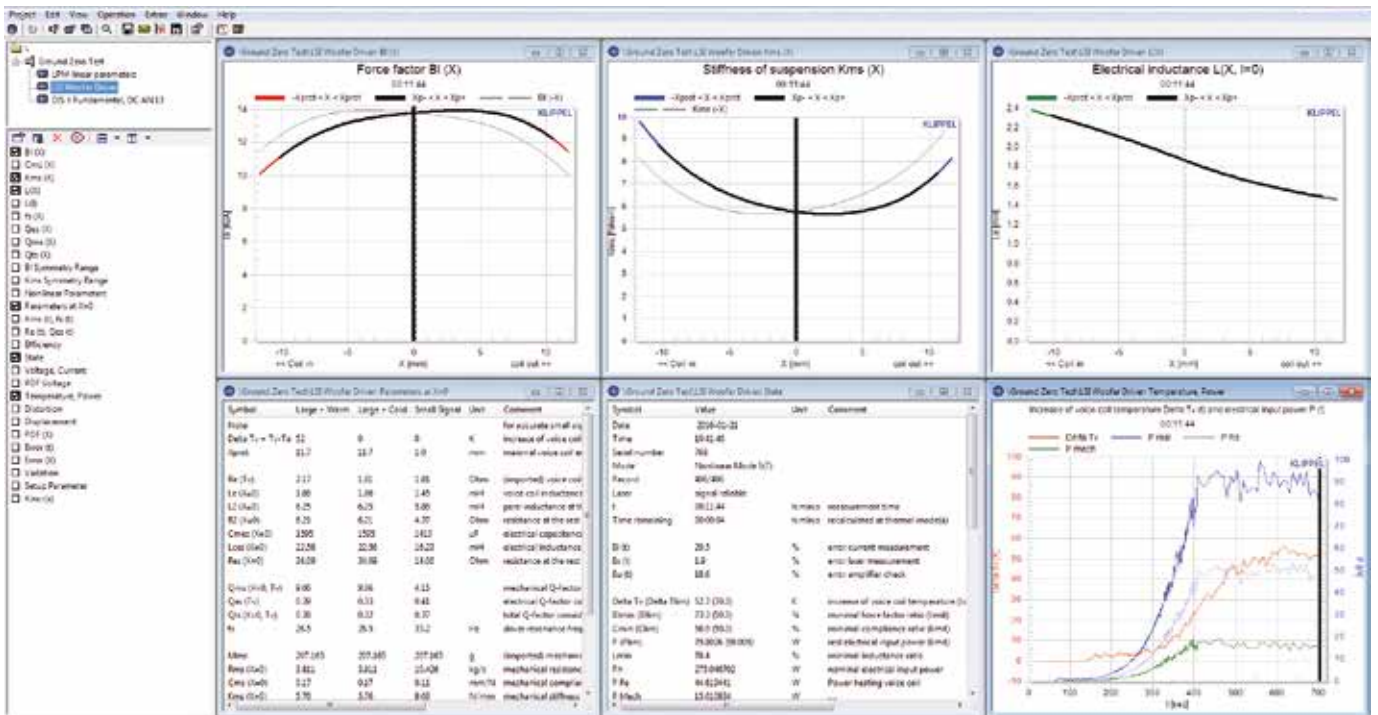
Project Edit View Operation Extras Window Help

Ground Zero Test
LPM linear parameters
LSI Woofer Driver
DIS + Fundamental, IEC 60268

Bl (X)
Cms (X)
Kms (X)
L(X)
L(I)
fs (X)
Qes (X)
Qms (X)
Qts (X)
Bl Symmetry Range
Kms Symmetry Range
Nonlinear Parameters
Parameters at X=0
Kms (t), fs (t)
Re (t), Qes (t)
Efficiency
State
Voltage, Current
PDF Voltage
Temperature, Power
Distortion
Displacement
PDF (X)
Bmin (X)
Emin (X)
Validation
Setup Parameter
Kms (x)

Ground Zero Test LSI Woofer Driver Bl (X)
Force factor Bl (X)
00:11:44
-Xprot < X < Xprot Xp- < X < Xp+ Bl (-X)
KLIPPEL
<< Coil in X [mm] coil out >>

Ground Zero Test LSI Woofer Driver Kms (X)
Stiffness of suspension Kms (X)
00:11:44
-Xprot < X < Xprot Xp- < X < Xp+ Kms (-X)
KLIPPEL
<< Coil in X [mm] coil out >>

Ground Zero Test LSI Woofer Driver L(X)
Electrical inductance L(X, I=0)
00:11:44
-Xprot < X < Xprot Xp- < X < Xp+
KLIPPEL
<< Coil in X [mm] coil out >>

Ground Zero Test LSI Woofer Driver Parameters at X=0

| Symbol | Large + Warm | Large + Cold | Small Signal | Unit | Comment |
|---|---|---|---|---|---|
| Note | | | | | for accurate small sig |
| Delta $T_V = T_V - T_A$ | 51 | 0 | 0 | K | increase of voice coil |
| Xprot | 11.7 | 11.7 | 1.0 | mm | maximal voice coil di |
| Re (Tv) | 2.17 | 1.81 | 1.81 | Ohm | (imported) voice coil |
| Le (X=0) | 1.88 | 1.88 | 1.45 | mH | voice coil inductance |
| L2 (X=0) | 6.25 | 6.25 | 5.86 | mH | para-inductance of th |
| R2 (X=0) | 6.21 | 6.21 | 4.37 | Ohm | resistance at the sec |
| Cmes (X=0) | 1595 | 1595 | 1413 | uF | electrical capacitance |
| Lces (X=0) | 22.98 | 22.98 | 18.23 | mH | electrical inductance |
| Res (X=0) | 26.09 | 26.09 | 13.05 | Ohm | resistance at the res |
| Qms (X=0, Tv) | 9.86 | 9.86 | 4.13 | | mechanical Q-factor |
| Qes (Tv) | 0.39 | 0.33 | 0.41 | | electrical Q-factor co |
| Qts (X=0, Tv) | 0.38 | 0.32 | 0.37 | | total Q-factor consid |
| fs | 26.5 | 26.5 | 33.2 | Hz | driver resonance freq |
| Mms | 207.165 | 207.165 | 207.165 | g | (imported) mechanica |
| Rms (X=0) | 3.811 | 3.811 | 10.438 | kg/s | mechanical resistance |
| Cms (X=0) | 0.17 | 0.17 | 0.11 | mm/N | mechanical complian |
| Kms (X=0) | 5.76 | 5.76 | 9.00 | N/mm | mechanical stiffness |

Ground Zero Test LSI Woofer Driver State

| Symbol | Value | Unit | Comment |
|---|---|---|---|
| Date | 2016-01-21 | | |
| Time | 19:41:45 | | |
| Serial number | 768 | | |
| Mode | Nonlinear Mode (V7) | | |
| Record | 400/400 | | |
| Laser | signal reliable | | |
| t | 00:11:44 | h:m:s | measurement time |
| Time remaining | 00:00:04 | h:m:s | recalculated at thermal mode(s) |
| Ei (t) | 20.5 | % | error current measurement |
| Ex (t) | 1.8 | % | error laser measurement |
| Eu (t) | 18.6 | % | error amplifier check |
| Delta Tv (Delta Tlim) | 52.3 (50.0) | K | increase of voice coil temperature (a |
| Bmin (Blim) | 73.3 (50.0) | % | minimal force factor ratio (Bl/Bl) |
| Cmin (Clim) | 56.0 (50.0) | % | minimal compliance ratio (Bl/Bl) |
| P (Plim) | 79.0026 (50.000) | W | real electrical input power (Bl/Bl) |
| Lmin | 78.4 | % | minimal inductance ratio |
| Pn | 273.046750 | W | nominal electrical input power |
| P Re | 44.610441 | W | Power heating voice coil |
| P Mech | 13.013834 | W | |

Ground Zero Test LSI Woofer Driver Temperature, Power
Increase of voice coil temperature Delta $T_V$ (t) and electrical input power P (t)
00:11:44
Delta Tv P real P Re P mech
KLIPPEL
t [sec]